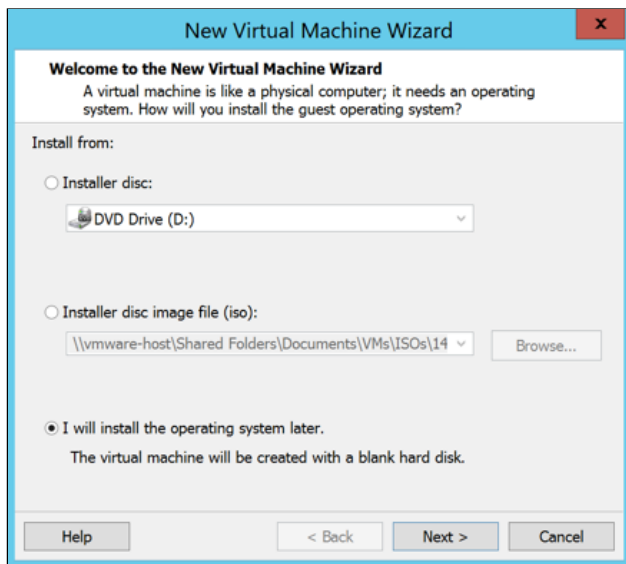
New Virtual Machine Wizard

×

**Welcome to the New Virtual Machine Wizard**

A virtual machine is like a physical computer; it needs an operating system. How will you install the guest operating system?

Install from:

Installer disc:

DVD Drive (D:)

Installer disc image file (iso):

\\vmware-host\Shared Folders\Documents\VMs\ISOs\14

Browse...

I will install the operating system later.

The virtual machine will be created with a blank hard disk.

Help

< Back

Next >

Cancel